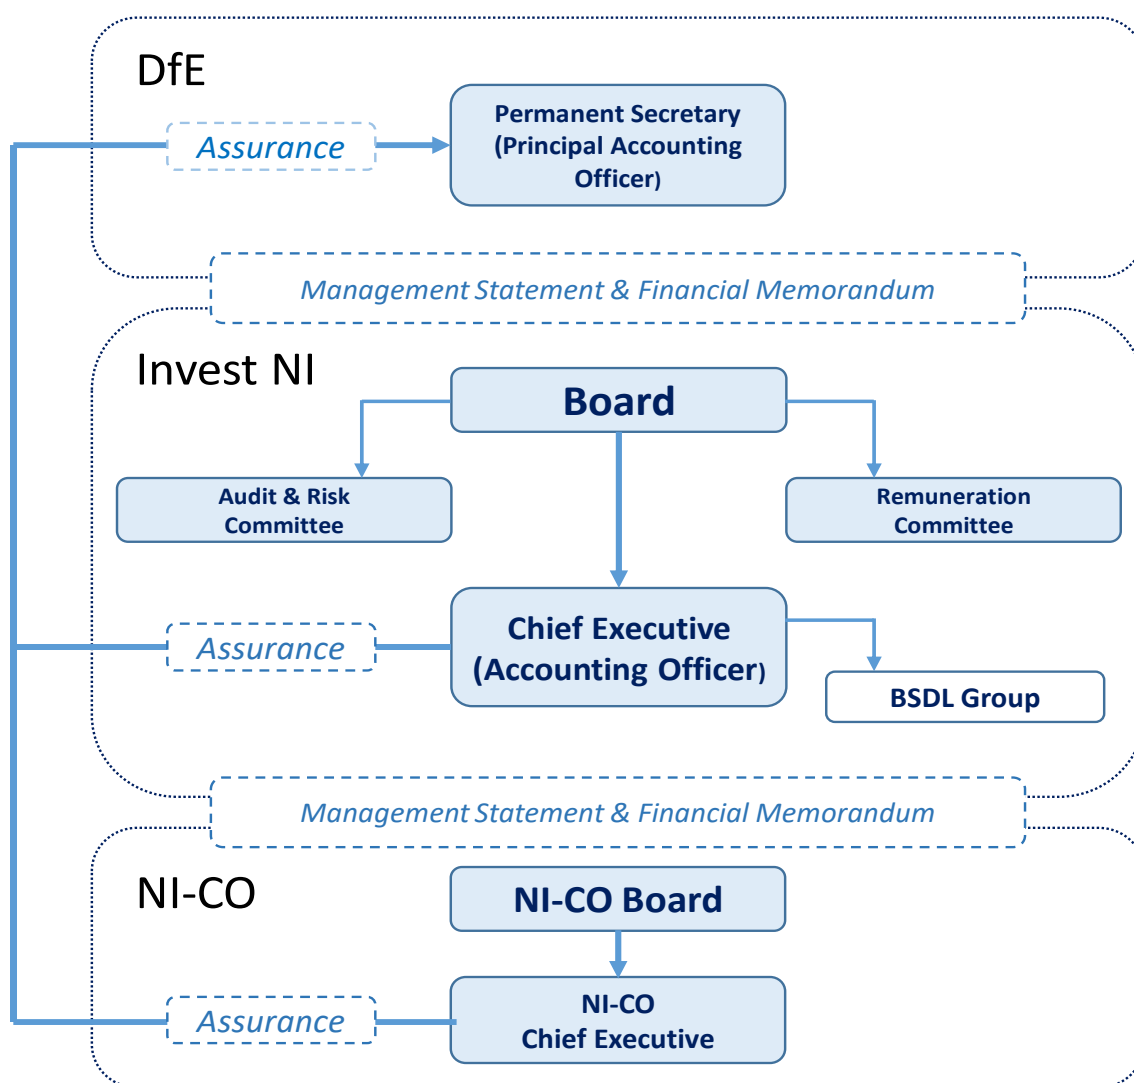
DfE

Assurance

Permanent Secretary (Principal Accounting Officer)

Management Statement & Financial Memorandum

Invest NI

Board

Audit & Risk Committee

Remuneration Committee

Assurance

Chief Executive (Accounting Officer)

BSDL Group

Management Statement & Financial Memorandum

NI-CO

NI-CO Board

Assurance

NI-CO Chief Executive